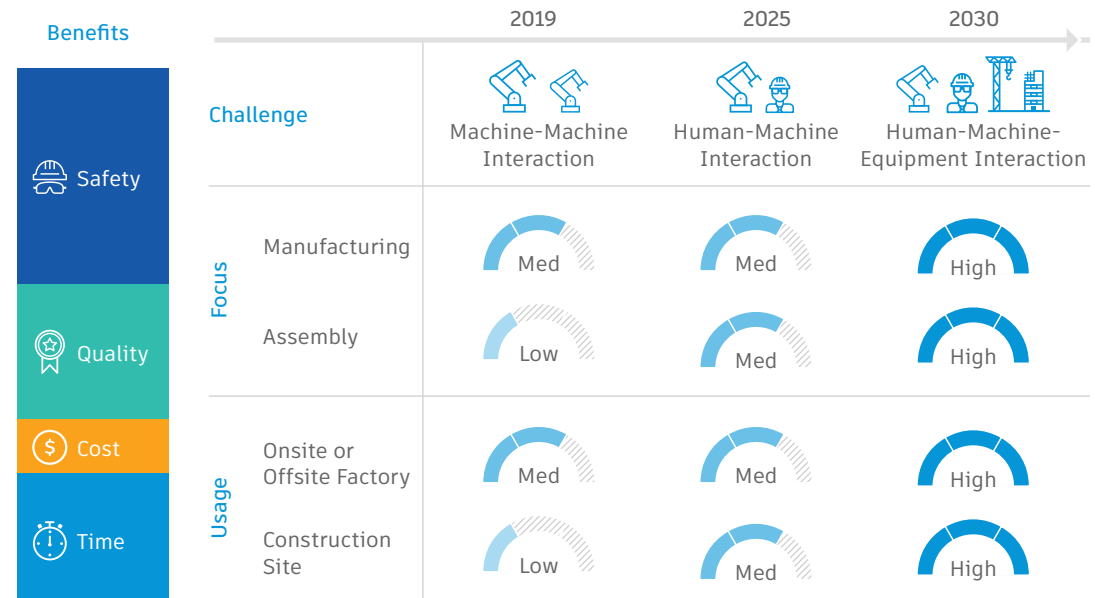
Benefits

Safety

Quality

$ Cost

Time

| | | 2019 | 2025 | 2030 |
|---|---|---|---|---|
| Challenge | | Machine-Machine Interaction | Human-Machine Interaction | Human-Machine-Equipment Interaction |
| Focus | Manufacturing | Med | Med | High |
| | Assembly | Low | Med | High |
| Usage | Onsite or Offsite Factory | Med | Med | High |
| | Construction Site | Low | Med | High |